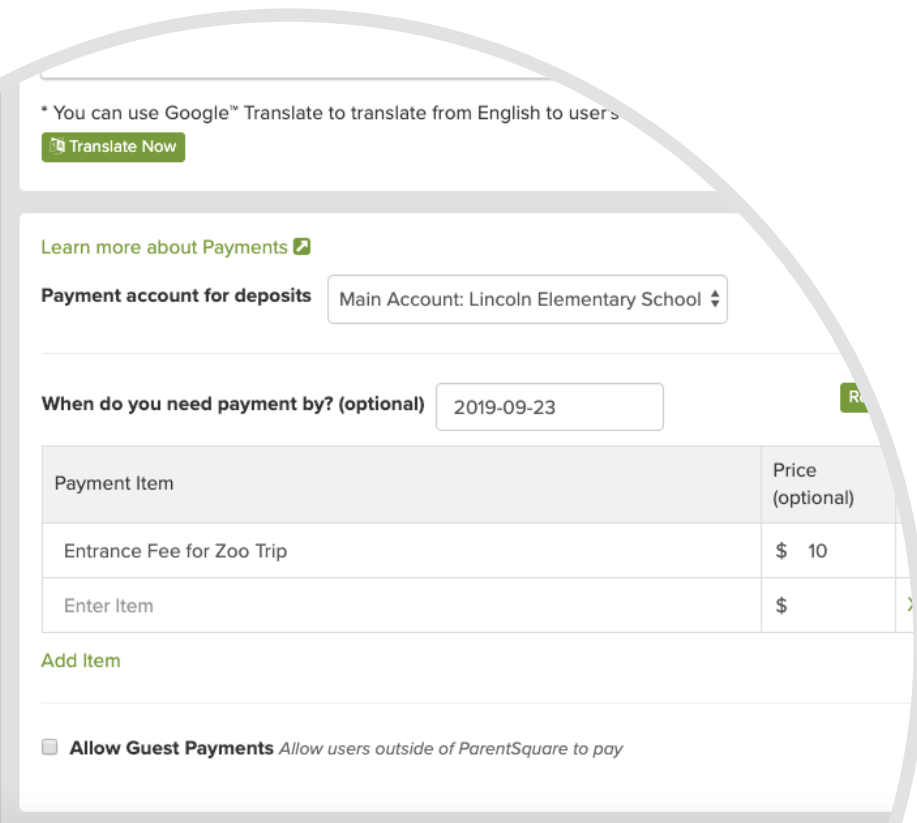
* You can use Google™ Translate to translate from English to user's

Translate Now

Learn more about Payments

Payment account for deposits Main Account: Lincoln Elementary School

When do you need payment by? (optional) 2019-09-23

R

| Payment Item | Price (optional) |
|---|---|
| Entrance Fee for Zoo Trip | $ 10 |
| Enter Item | $ |

Add Item

Allow Guest Payments *Allow users outside of ParentSquare to pay*